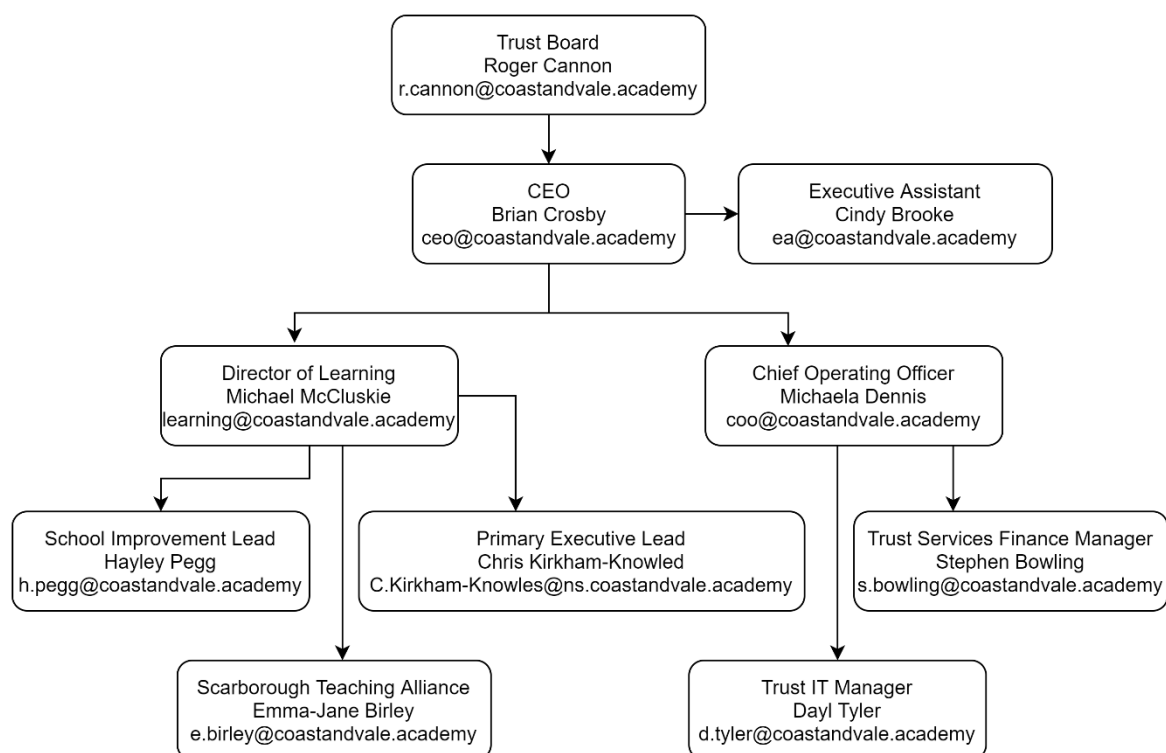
Trust Board
Roger Cannon
r.cannon@coastandvale.academy

CEO
Brian Crosby
ceo@coastandvale.academy

Executive Assistant
Cindy Brooke
ea@coastandvale.academy

Director of Learning
Michael McCluskie
learning@coastandvale.academy

Chief Operating Officer
Michaela Dennis
coo@coastandvale.academy

School Improvement Lead
Hayley Pegg
h.pegg@coastandvale.academy

Primary Executive Lead
Chris Kirkham-Knowled
C.Kirkham-Knowles@ns.coastandvale.academy

Trust Services Finance Manager
Stephen Bowling
s.bowling@coastandvale.academy

Scarborough Teaching Alliance
Emma-Jane Birley
e.birley@coastandvale.academy

Trust IT Manager
Dayl Tyler
d.tyler@coastandvale.academy